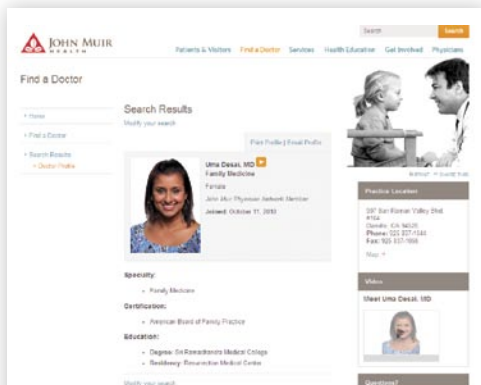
JOHN MUIR HEALTH

Search | Search

Patients & Visitors | Find a Doctor | Services | Health Education | Get Involved | Physicians

Find a Doctor

» Home
» Find a Doctor
» Search Results
» Doctor Profile

Search Results

Modify your search

Print Profile | Email Profile

Uma Desai, MD
Family Medicine
Female
John Muir Physician Network Member
Joined: October 11, 2010

Specialty:
• Family Medicine

Certification:
• American Board of Family Practice

Education:
• Degree: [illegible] Medical College
• Residency: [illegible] Medical Center

Modify your search

Practice Location

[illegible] San Ramon Valley Blvd
#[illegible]
Danville, CA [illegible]
Phone: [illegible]
Fax: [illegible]

Map

Video

Meet Uma Desai, MD

Questions?